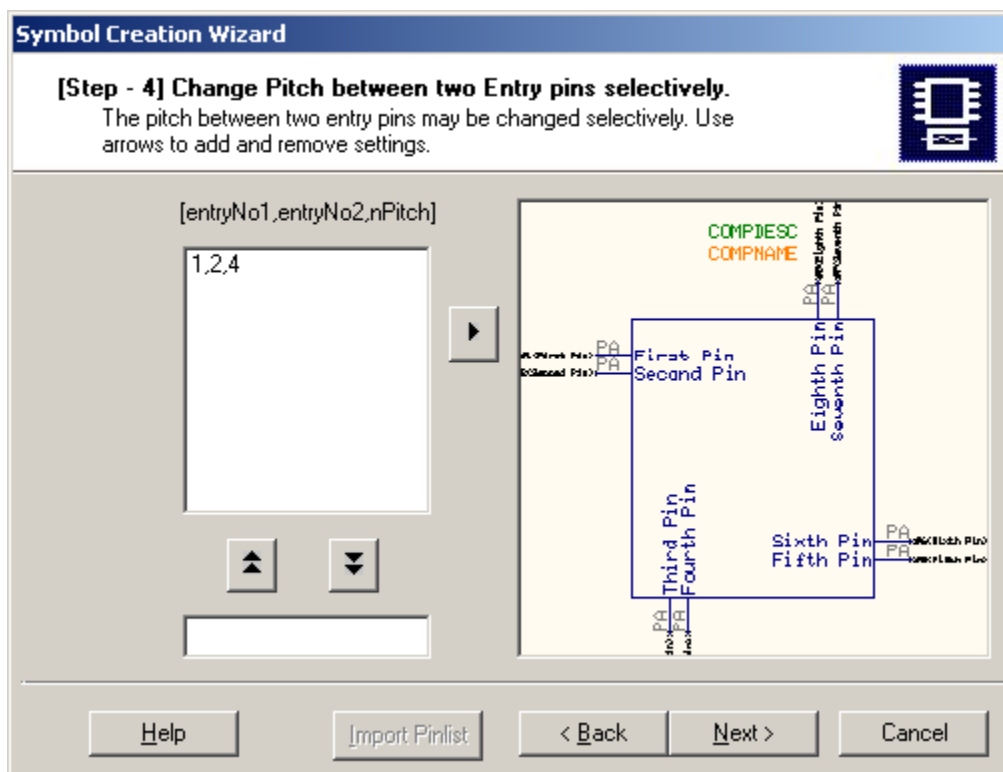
Symbol Creation Wizard

[Step - 4] Change Pitch between two Entry pins selectively.
The pitch between two entry pins may be changed selectively. Use arrows to add and remove settings.

[entryNo1,entryNo2,nPitch]

1,2,4

COMPDESC
COMPNAME

PA
PA
First Pin
Second Pin
Eighth Pin
Seventh Pin
PA
PA
Third Pin
Fourth Pin
PA
PA
Sixth Pin
Fifth Pin
PA
PA

Help
Import Pinlist
< Back
Next >
Cancel